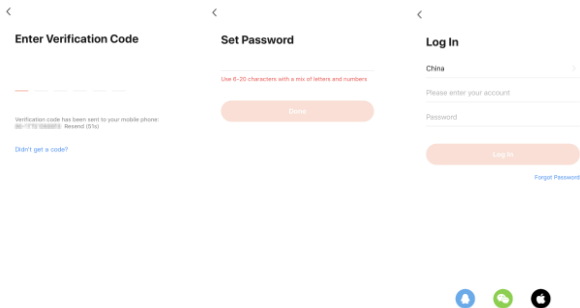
<

Enter Verification Code

Verification code has been sent to your mobile phone: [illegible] Resend (51s)

Didn't get a code?

<

Set Password

Use 6-20 characters with a mix of letters and numbers

Done

<

Log In

China

Please enter your account

Password

Log In

Forgot Password